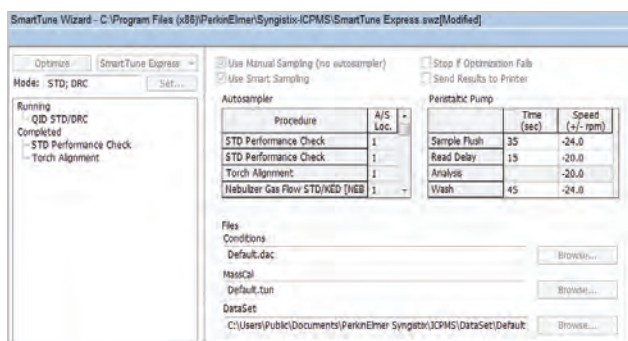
SmartTune Wizard - C:\Program Files (x86)\PerkinElmer\Syngistix-ICPMS\SmartTune Express.swz[Modified]

Optimize SmartTune Express

Mode: STD; DRC Set...

Running
QID STD/DRC
Completed
STD Performance Check
Torch Alignment

Use Manual Sampling (no autosampler)
Use Smart Sampling

Stop if Optimization Fails
Send Results to Printer

Autosampler

| Procedure | A/S Loc. |
|---|---|
| STD Performance Check | 1 |
| STD Performance Check | 1 |
| Torch Alignment | 1 |
| Nebulizer Gas Flow STD/KED [NEB | 1 |

Peristaltic Pump

|  | Time (sec) | Speed (+/- rpm) |
|---|---|---|
| Sample Flush | 35 | -24.0 |
| Read Delay | 15 | -20.0 |
| Analysis |  | -20.0 |
| Wash | 45 | -24.0 |

Files
Conditions
Default.dac Browse...
MassCal
Default.tun Browse...
DataSet
C:\Users\Public\Documents\PerkinElmer Syngistix\ICPMS\DataSet\Default Browse...